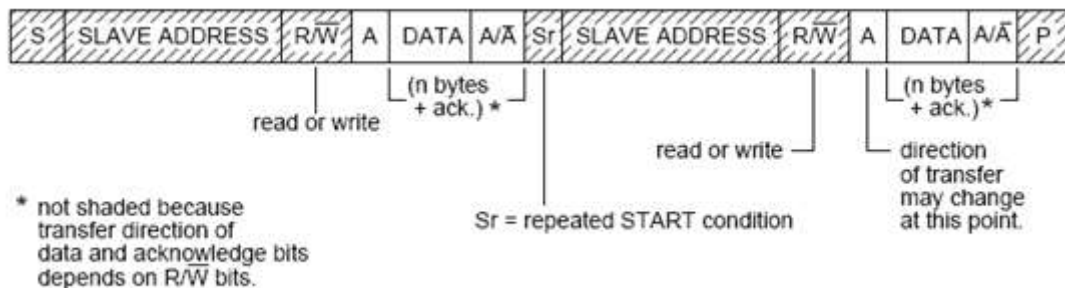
S SLAVE ADDRESS $R/\overline{W}$ A DATA $A/\overline{A}$ Sr SLAVE ADDRESS $R/\overline{W}$ A DATA $A/\overline{A}$ P

(n bytes + ack.) *

(n bytes + ack.)*

read or write

read or write

direction of transfer may change at this point.

Sr = repeated START condition

* not shaded because transfer direction of data and acknowledge bits depends on $R/\overline{W}$ bits.